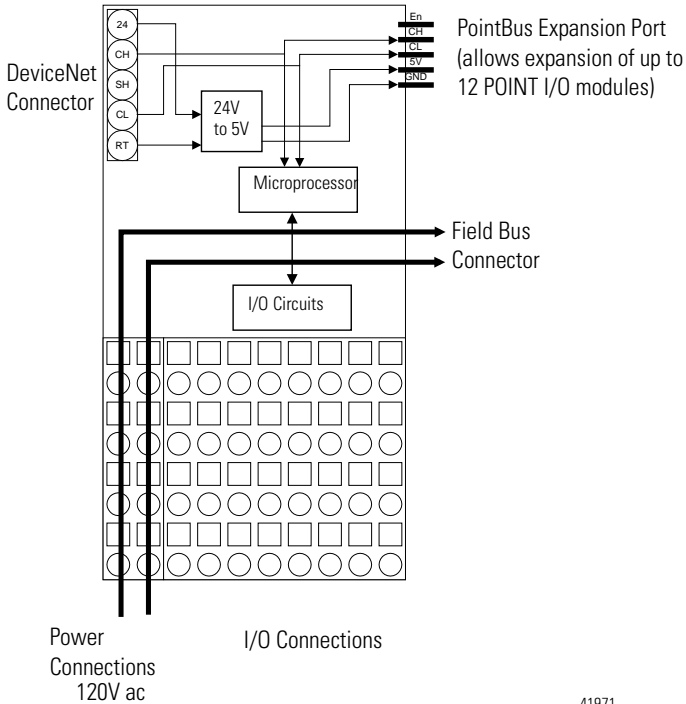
DeviceNet Connector

24
CH
SH
CL
RT

24V to 5V

En
CH
CL
5V
GND

PointBus Expansion Port (allows expansion of up to 12 POINT I/O modules)

Microprocessor

Field Bus Connector

I/O Circuits

Power Connections 120V ac

I/O Connections

41971